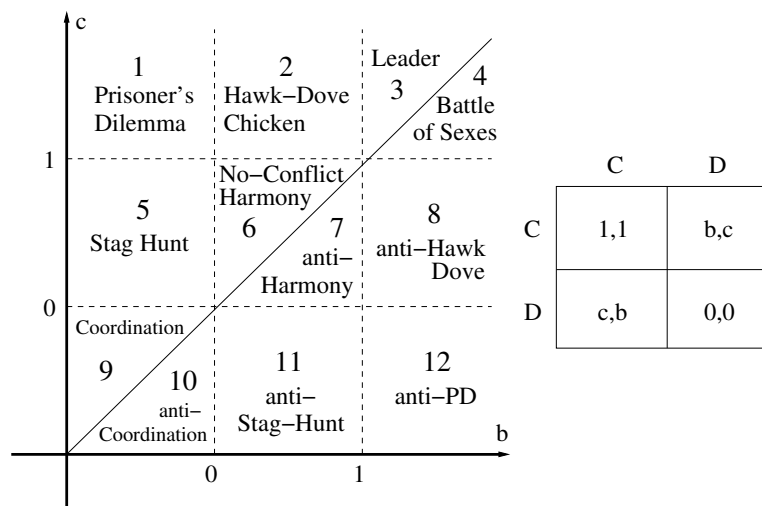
c

1
Prisoner's
Dilemma

2
Hawk−Dove
Chicken

Leader
3

4
Battle
of Sexes

1

5
Stag Hunt

No−Conflict
Harmony
6

7
anti−
Harmony

8
anti−Hawk
Dove

0

Coordination
9

10
anti−
Coordination

11
anti−
Stag−Hunt

12
anti−PD

b

0

1

| | C | D |
|---|---|---|
| C | 1,1 | b,c |
| D | c,b | 0,0 |